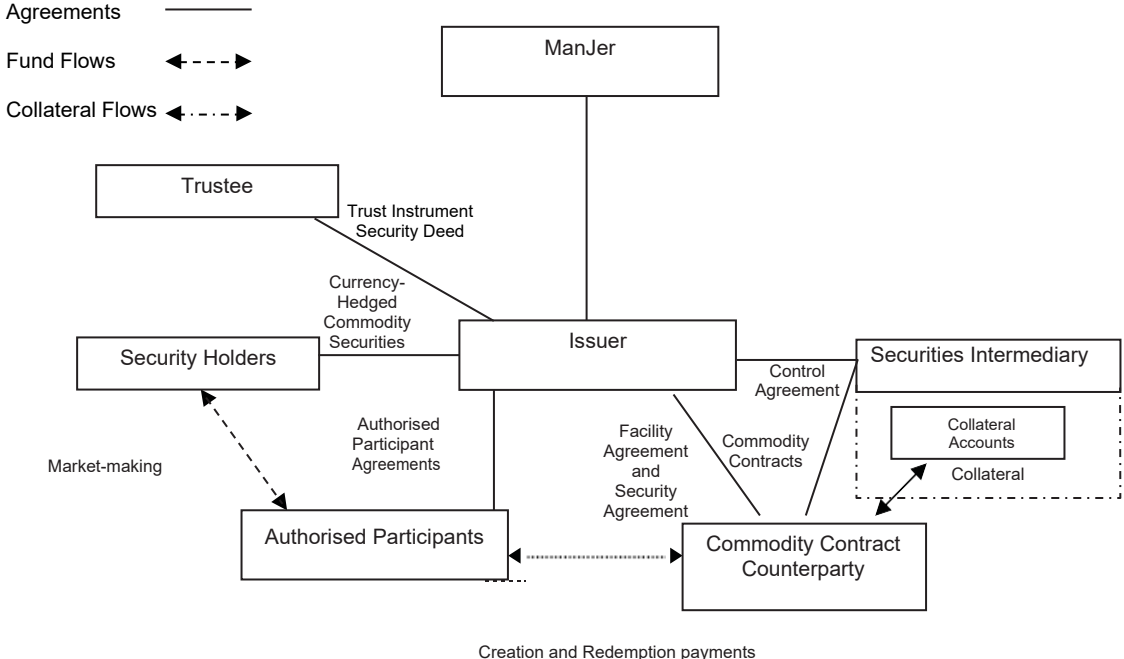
Agreements

Fund Flows

Collateral Flows

ManJer

Trustee

Trust Instrument Security Deed

Currency-Hedged Commodity Securities

Security Holders

Issuer

Control Agreement

Securities Intermediary

Collateral Accounts

Collateral

Authorised Participant Agreements

Facility Agreement and Security Agreement

Commodity Contracts

Market-making

Authorised Participants

Commodity Contract Counterparty

Creation and Redemption payments